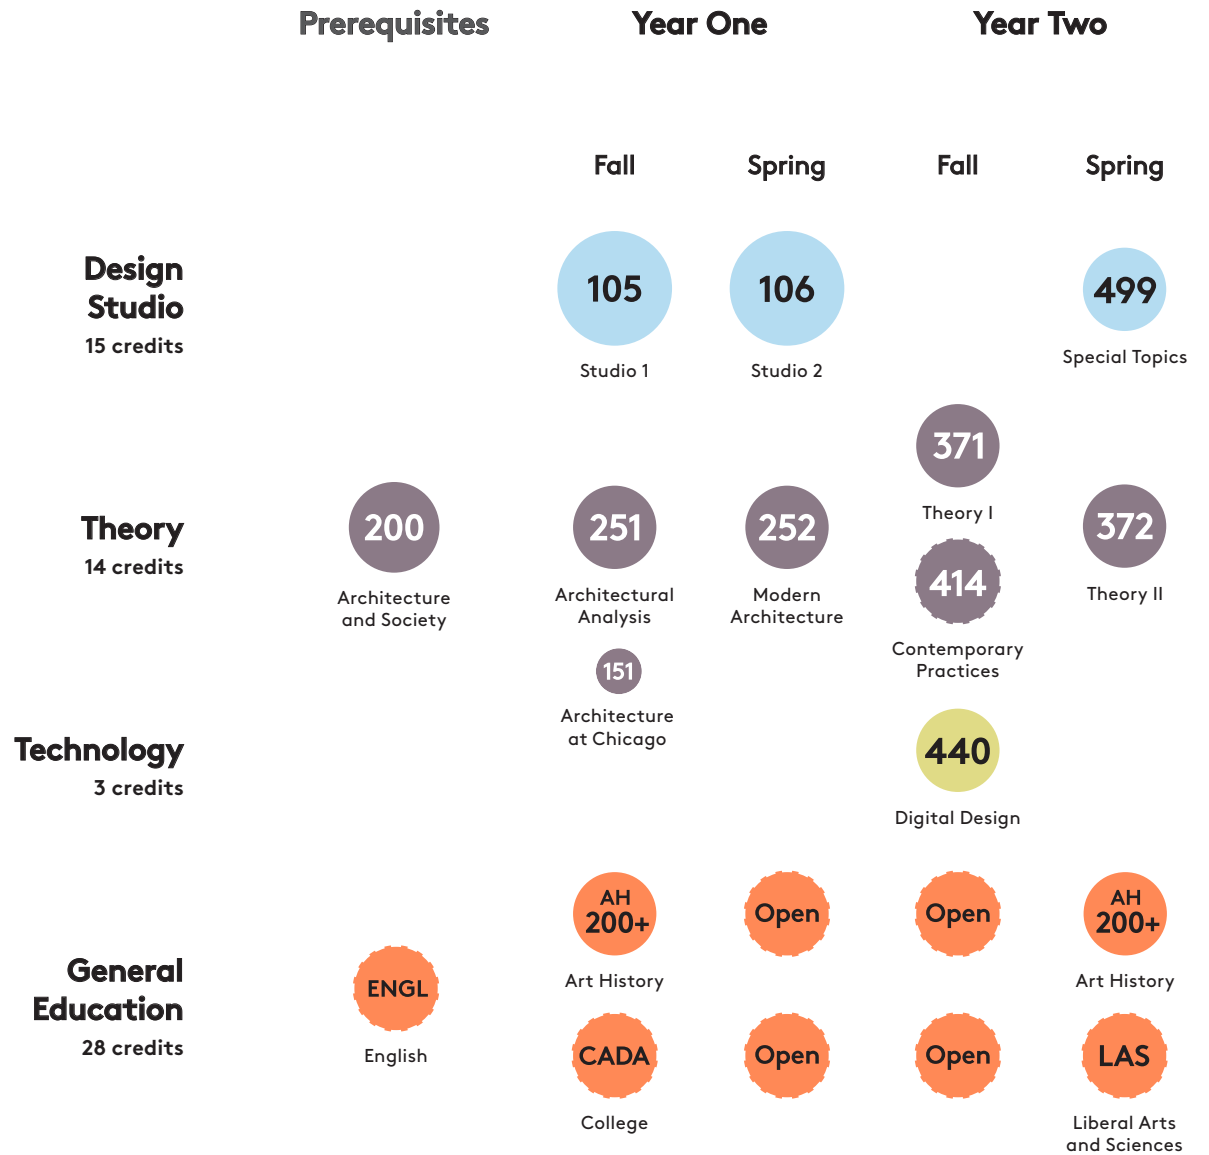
Prerequisites

Year One

Year Two

Fall

Spring

Fall

Spring

Design Studio
15 credits

105
Studio 1

106
Studio 2

499
Special Topics

371
Theory I

Theory
14 credits

200
Architecture and Society

251
Architectural Analysis

252
Modern Architecture

414
Contemporary Practices

372
Theory II

151
Architecture at Chicago

Technology
3 credits

440
Digital Design

AH 200+
Art History

Open

Open

AH 200+
Art History

General Education
28 credits

ENGL
English

CADA
College

Open

Open

LAS
Liberal Arts and Sciences